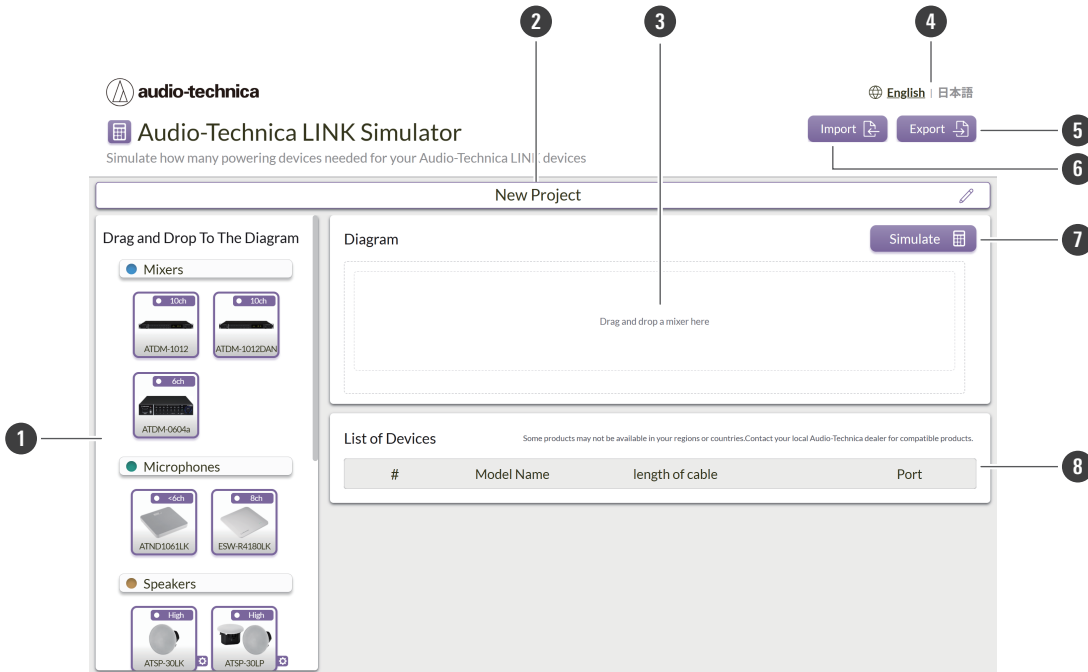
2
3
4
audio-technica
English | 日本語
Audio-Technica LINK Simulator
Import
Export
5
Simulate how many powering devices needed for your Audio-Technica LINK devices
6
New Project
Drag and Drop To The Diagram
Diagram
Simulate
7
Mixers
10ch
ATDM-1012
10ch
ATDM-1012DAN
Drag and drop a mixer here
6ch
ATDM-0604a
1
Microphones
<6ch
ATND1061LK
8ch
ESW-R4180LK
List of Devices
Some products may not be available in your regions or countries.Contact your local Audio-Technica dealer for compatible products.

| # | Model Name | length of cable | Port |
|---|---|---|---|

8
Speakers
High
ATSP-30LK
High
ATSP-30LP